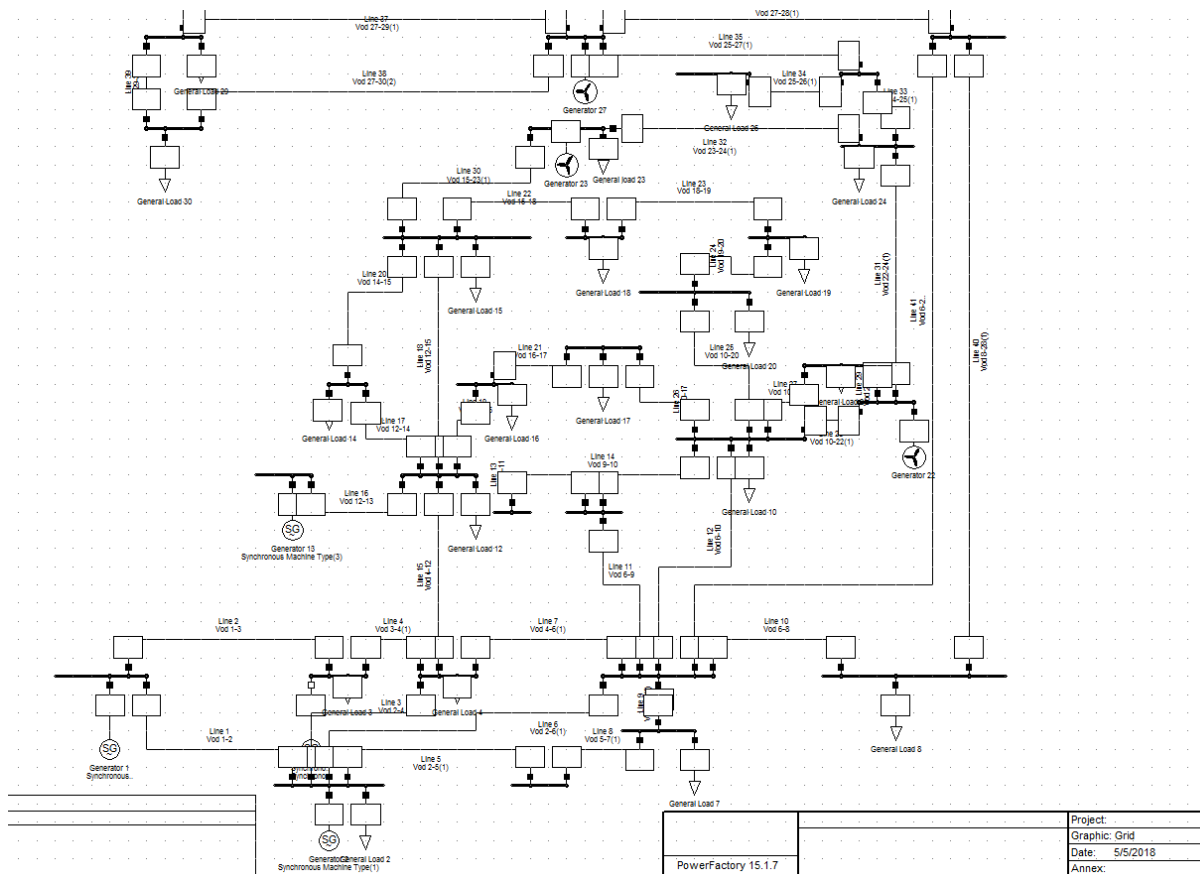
Line 37
Vod 27-29(1)
Vod 27-28(1)
Line 35
Vod 25-27(1)
Line 38
Vod 27-30(2)
Line 39
General Load 29
Generator 27
Line 34
Vod 25-26(1)
Line 33
4-25(1)
General Load 26
Line 32
Vod 23-24(1)
Generator 23
General load 23
General Load 30
Line 30
Vod 15-23(1)
Line 22
Vod 15-18
Line 23
Vod 18-19
General Load 24
Line 24
Vod 19-20
General Load 18
General Load 19
Line 20
Vod 14-15
General Load 15
Line 31
Vod 22-24(1)
Line 41
Vod 6-2
Line 40
Vod 8-28(1)
Line 18
Vod 12-15
Line 21
Vod 16-17
Line 25
Vod 10-20
General Load 20
Line 19
General Load 14
Line 17
Vod 12-14
General Load 16
General Load 17
Line 26
Line 27
Line 29
General Load
Vod 10-22(1)
Generator 22
Line 13
Line 14
Vod 9-10
Line 16
Vod 12-13
General Load 10
SG
Generator 13
Synchronous Machine Type(3)
General Load 12
Line 12
Vod 6-10
Line 11
Vod 6-9
Line 15
Vod 4-12
Line 2
Vod 1-3
Line 4
Vod 3-4(1)
Line 7
Vod 4-6(1)
Line 10
Vod 6-8
Line 9
General Load 3
General Load 4
Line 3
Vod 2-4
Line 1
Vod 1-2
Line 6
Vod 2-6(1)
Line 8
Vod 5-7(1)
SG
Generator 1
Synchronous...
Line 5
Vod 2-5(1)
General Load 8
General Load 7
SG
Generator 2
General Load 2
Synchronous Machine Type(1)
PowerFactory 15.1.7
Project:
Graphic: Grid
Date: 5/5/2018
Annex: